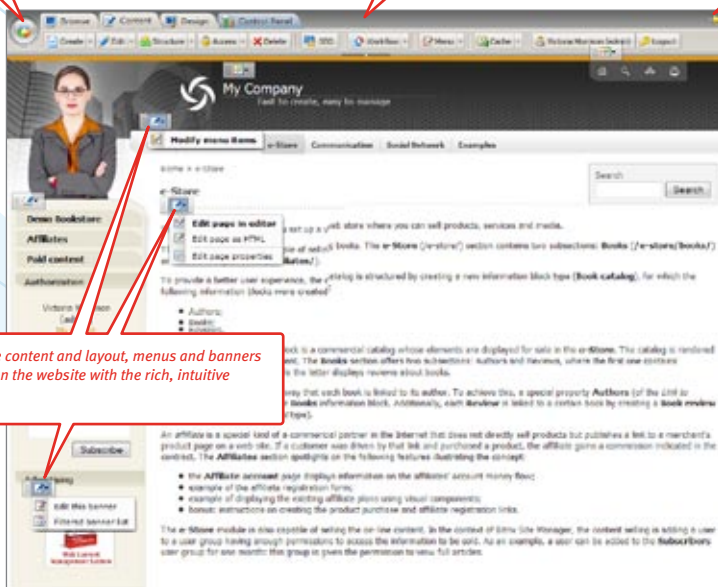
Browse | Content | Design | Control Panel

Create | Edit | Structure | Access | Delete | SEO | Workflow | Menu | Cache | Victoria Morrison (admin) | Export

My Company
Fast to create, easy to manage

Modify menu items

e-Store | Communication | Social Network | Examples

Home > e-Store

e-Store

Edit page in editor
Edit page as HTML
Edit page properties

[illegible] set up a web store where you can sell products, services and media.

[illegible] books. The e-Store (/e-store/) section contains two subsections: Books (/e-store/books/) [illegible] latter displays reviews about books.

To provide a better user experience, the catalog is structured by creating a new information block type (Book catalog), for which the following information blocks were created:

Authors;
Books;
Reviews.

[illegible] book is a commercial catalog whose elements are displayed for sale in the e-Store. The catalog is rendered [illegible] The Books section offers two subsections: Authors and Reviews, where the first one contains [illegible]

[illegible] way that each book is linked to its author. To achieve this, a special property Authors (of the Link to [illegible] Books information block. Additionally, each Review is linked to a certain book by creating a Book review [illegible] type).

An affiliate is a special kind of a commercial partner in the Internet that does not directly sell products but publishes a link to a merchant's product page on a web site. If a customer was driven by that link and purchased a product, the affiliate gains a commission indicated in the contract. The Affiliates section spotlights on the following features illustrating the concept:

the Affiliate account page displays information on the affiliates' account money flow;
example of the affiliate registration form;
example of displaying the existing affiliate plans using visual components;
bonus: instructions on creating the product purchase and affiliate registration links.

The e-Store module is also capable of selling the on-line content. In the context of Bitrix Site Manager, the content selling is adding a user to a user group having enough permissions to access the information to be sold. As an example, a user can be added to the Subscribers user group for one month: this group is given the permission to view full articles.

Search
Search

Demo Bookstore
Affiliates
Paid content
Authorization

Victoria Morrison
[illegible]

e content and layout, menus and banners
n the website with the rich, intuitive

Subscribe

Advertising
Edit this banner
Filtered banner list